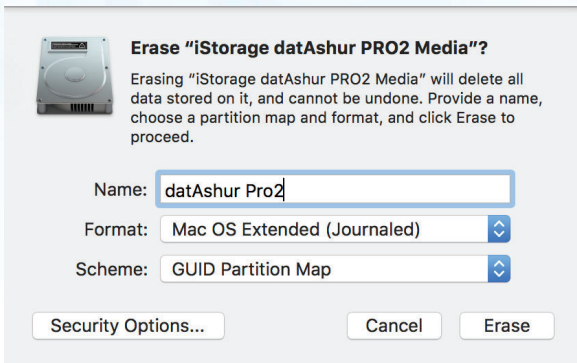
Erase “iStorage datAshur PRO2 Media”?

Erasing “iStorage datAshur PRO2 Media” will delete all data stored on it, and cannot be undone. Provide a name, choose a partition map and format, and click Erase to proceed.

Name: datAshur Pro2

Format: Mac OS Extended (Journaled)

Scheme: GUID Partition Map

Security Options...

Cancel

Erase